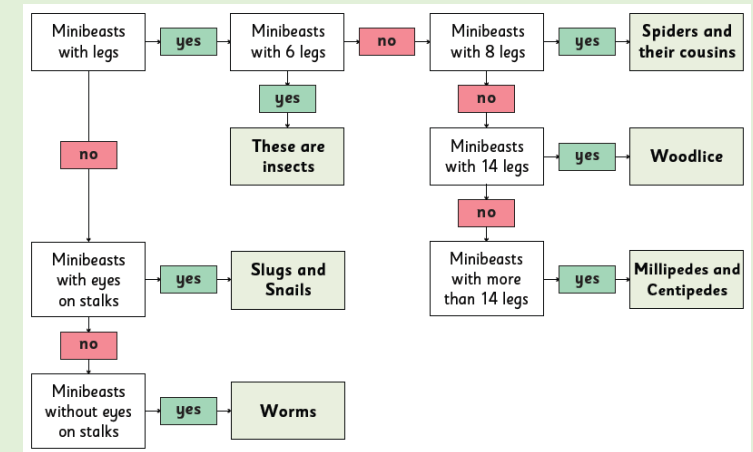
Minibeasts with legs

yes

Minibeasts with 6 legs

no

Minibeasts with 8 legs

yes

Spiders and their cousins

yes

These are insects

no

Minibeasts with 14 legs

yes

Woodlice

no

no

Minibeasts with eyes on stalks

yes

Slugs and Snails

Minibeasts with more than 14 legs

yes

Millipedes and Centipedes

no

Minibeasts without eyes on stalks

yes

Worms